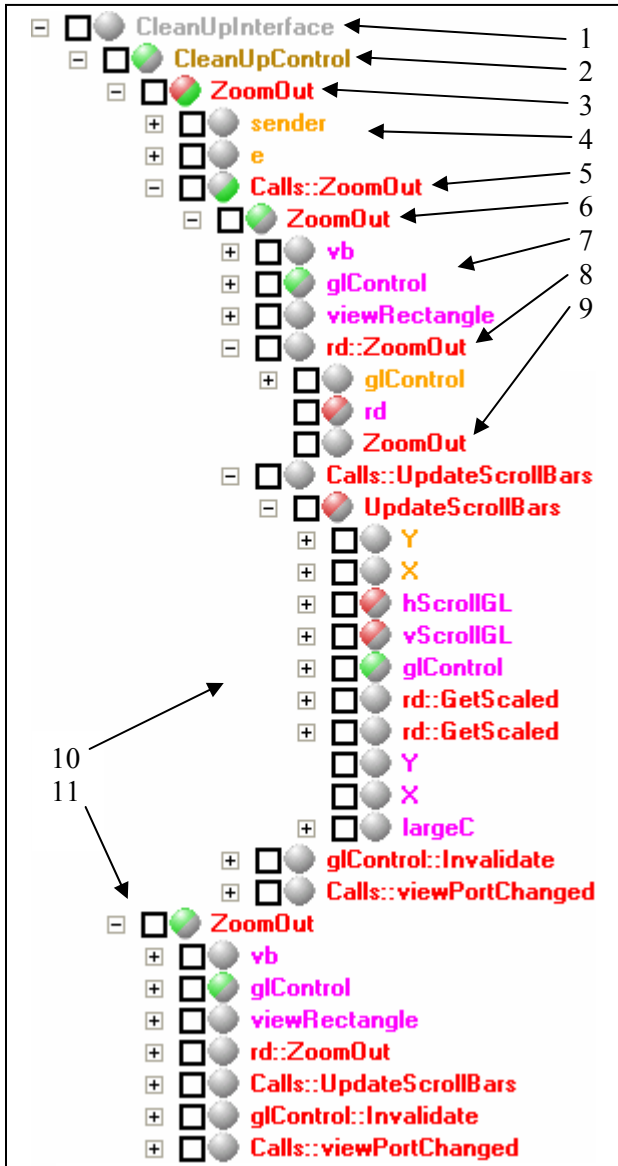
CleanUpInterface 1
CleanUpControl 2
ZoomOut 3
sender 4
e
Calls::ZoomOut 5
ZoomOut 6
vb 7
glControl 8
viewRectangle 9
rd::ZoomOut
glControl
rd
ZoomOut
Calls::UpdateScrollBars
UpdateScrollBars
Y
X
hScrollGL
vScrollGL
glControl
rd::GetScaled
rd::GetScaled
Y
X
largeC
glControl::Invalidate
Calls::viewPortChanged
10
11
ZoomOut
vb
glControl
viewRectangle
rd::ZoomOut
Calls::UpdateScrollBars
glControl::Invalidate
Calls::viewPortChanged